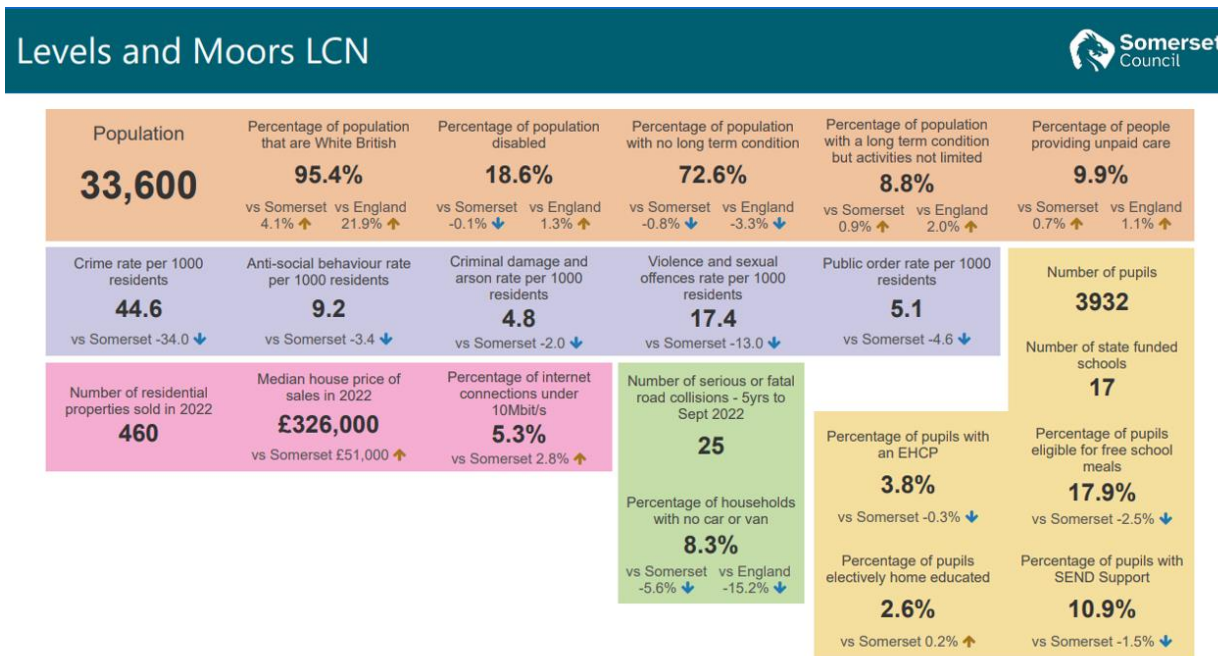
Levels and Moors LCN

Somerset Council

Population
33,600

Percentage of population that are White British
95.4%
vs Somerset 4.1% ↑ vs England 21.9% ↑

Percentage of population disabled
18.6%
vs Somerset -0.1% ↓ vs England 1.3% ↑

Percentage of population with no long term condition
72.6%
vs Somerset -0.8% ↓ vs England -3.3% ↓

Percentage of population with a long term condition but activities not limited
8.8%
vs Somerset 0.9% ↑ vs England 2.0% ↑

Percentage of people providing unpaid care
9.9%
vs Somerset 0.7% ↑ vs England 1.1% ↑

Crime rate per 1000 residents
44.6
vs Somerset -34.0 ↓

Anti-social behaviour rate per 1000 residents
9.2
vs Somerset -3.4 ↓

Criminal damage and arson rate per 1000 residents
4.8
vs Somerset -2.0 ↓

Violence and sexual offences rate per 1000 residents
17.4
vs Somerset -13.0 ↓

Public order rate per 1000 residents
5.1
vs Somerset -4.6 ↓

Number of pupils
3932

Number of state funded schools
17

Number of residential properties sold in 2022
460

Median house price of sales in 2022
£326,000
vs Somerset £51,000 ↑

Percentage of internet connections under 10Mbit/s
5.3%
vs Somerset 2.8% ↑

Number of serious or fatal road collisions - 5yrs to Sept 2022
25

Percentage of households with no car or van
8.3%
vs Somerset -5.6% ↓ vs England -15.2% ↓

Percentage of pupils with an EHCP
3.8%
vs Somerset -0.3% ↓

Percentage of pupils eligible for free school meals
17.9%
vs Somerset -2.5% ↓

Percentage of pupils electively home educated
2.6%
vs Somerset 0.2% ↑

Percentage of pupils with SEND Support
10.9%
vs Somerset -1.5% ↓